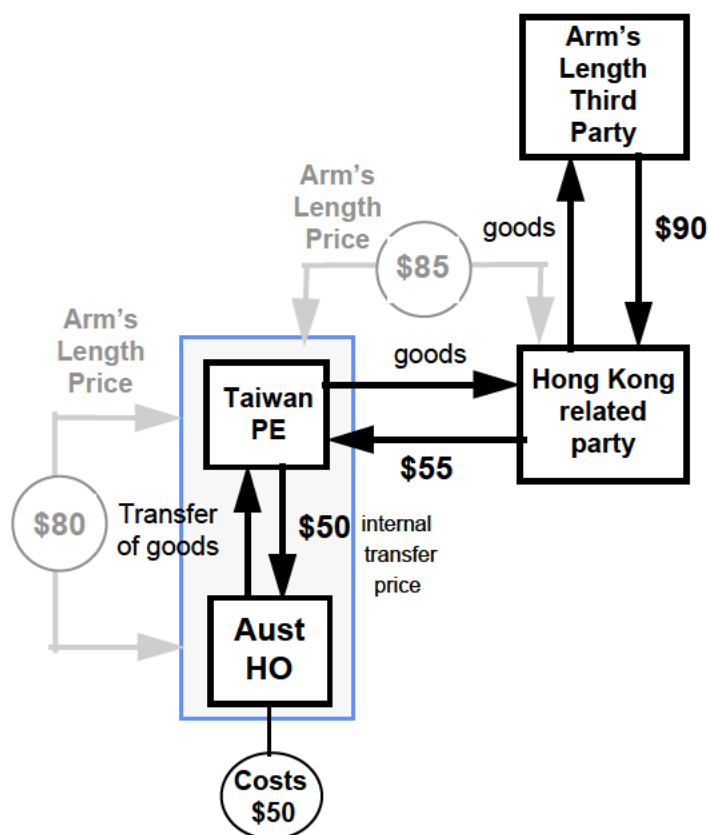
Arm's Length Third Party

Arm's Length Price

goods

$90

$85

Arm's Length Price

goods

Taiwan PE

Hong Kong related party

$55

$80

Transfer of goods

$50

internal transfer price

Aust HO

Costs $50